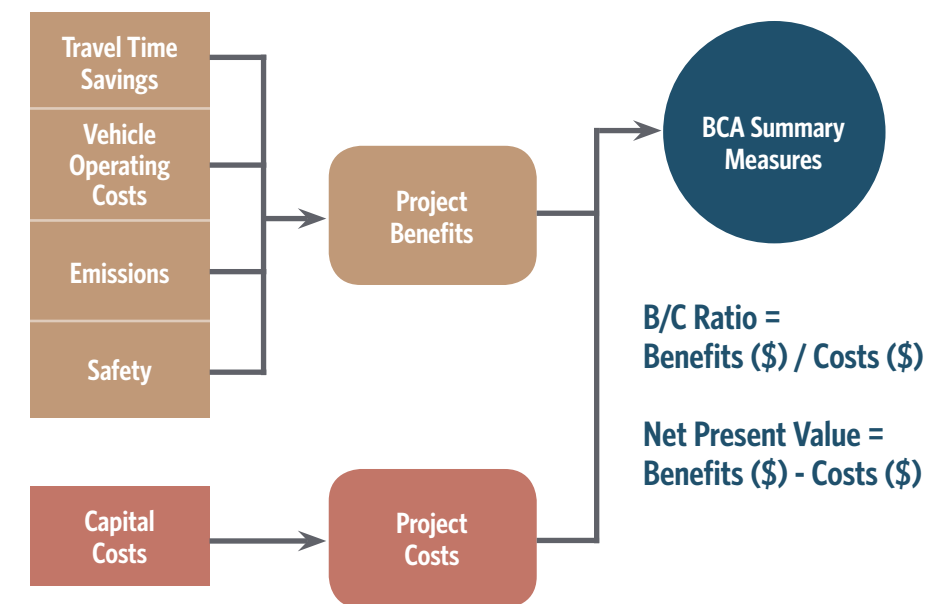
Travel Time Savings

Vehicle Operating Costs

Emissions

Safety

Project Benefits

BCA Summary Measures

Capital Costs

Project Costs

B/C Ratio =
Benefits ($) / Costs ($)

Net Present Value =
Benefits ($) - Costs ($)